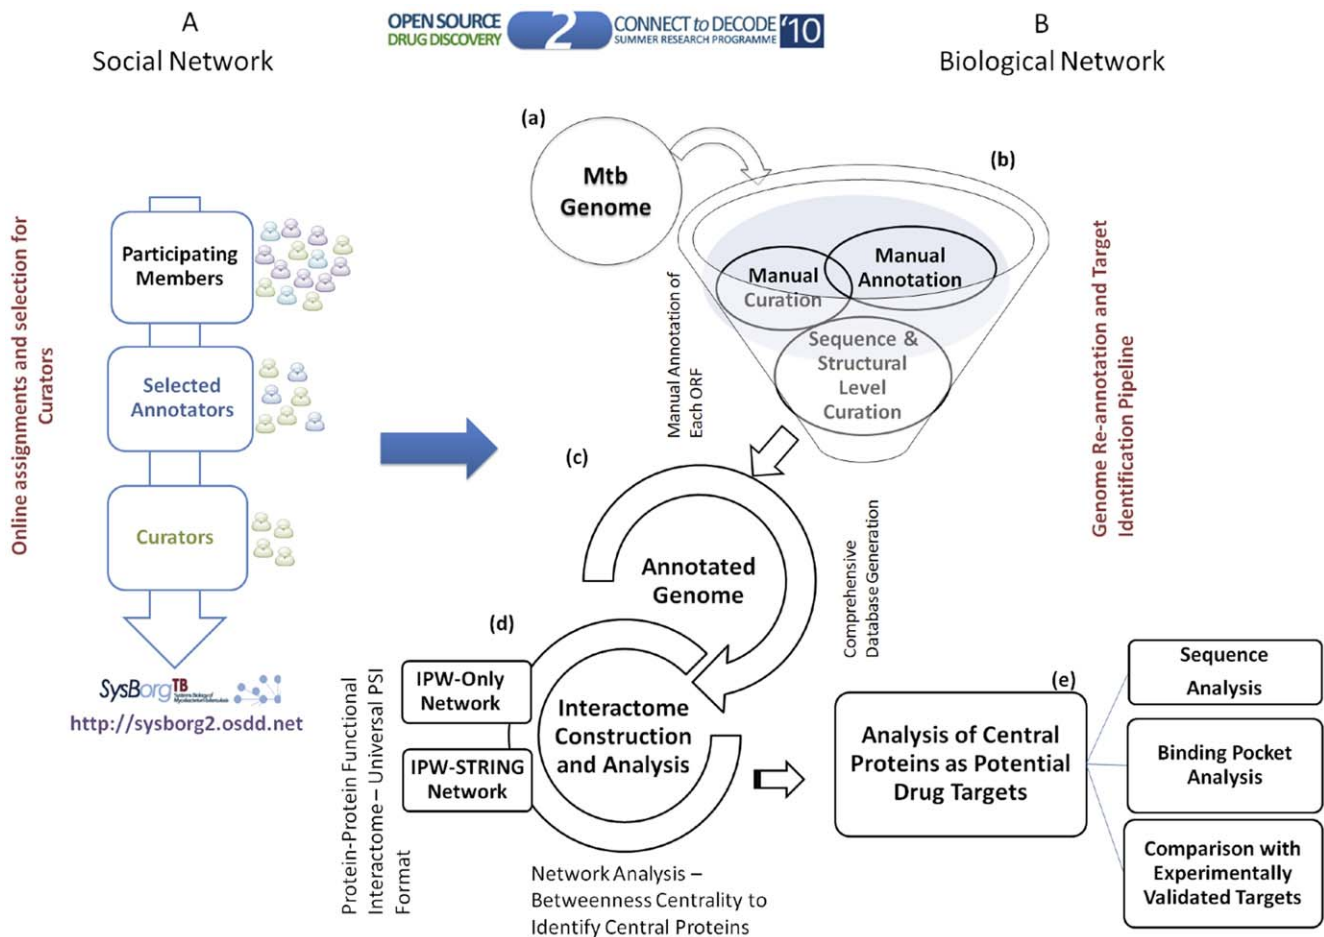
A
Social Network

OPEN SOURCE DRUG DISCOVERY 2 CONNECT to DECODE '10 SUMMER RESEARCH PROGRAMME

B
Biological Network

Online assignments and selection for Curators

Participating Members

Selected Annotators

Curators

SysBorg TB

http://sysborg2.osdd.net

(a)

Mtb Genome

(b)

Manual Curation

Manual Annotation

Sequence & Structural Level Curation

Manual Annotation of Each ORF

Genome Re-annotation and Target Identification Pipeline

(c)

Annotated Genome

Comprehensive Database Generation

(d)

IPW-Only Network

IPW-STRING Network

Interactome Construction and Analysis

Protein-Protein Functional Interactome – Universal PSI Format

Network Analysis – Betweenness Centrality to Identify Central Proteins

(e)

Analysis of Central Proteins as Potential Drug Targets

Sequence Analysis

Binding Pocket Analysis

Comparison with Experimentally Validated Targets